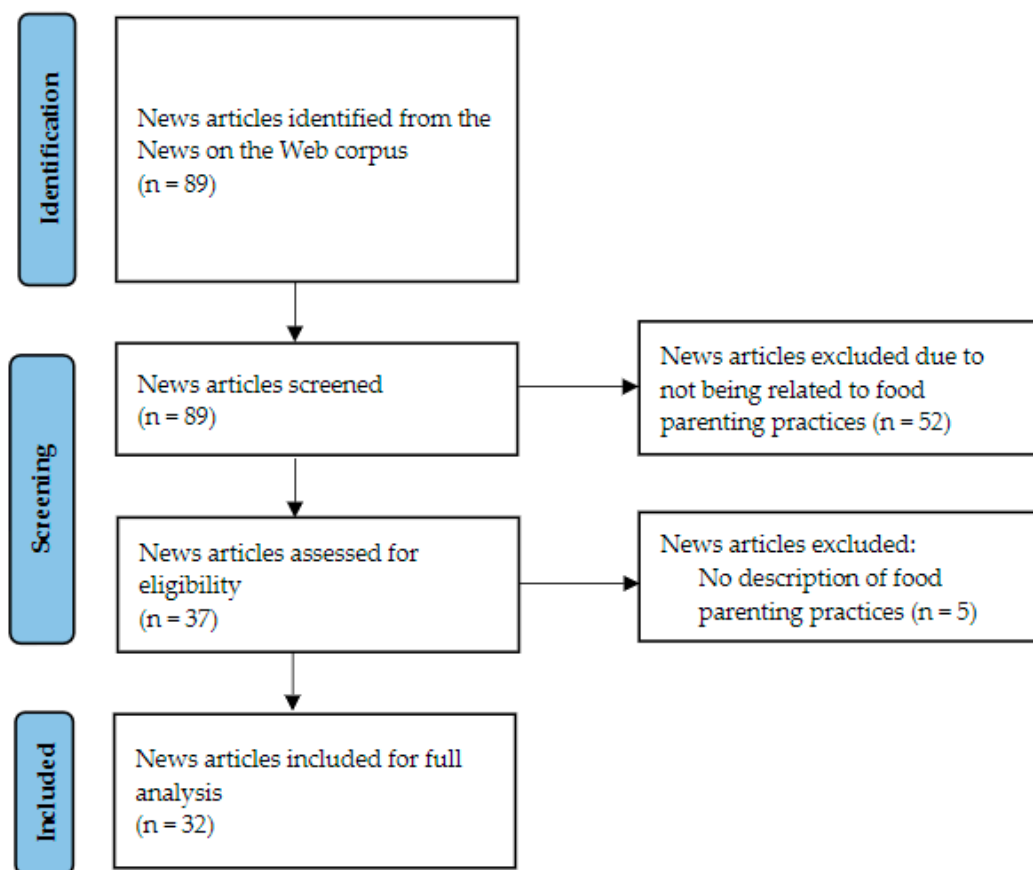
Identification

News articles identified from the News on the Web corpus
(n = 89)

Screening

News articles screened
(n = 89)

News articles excluded due to not being related to food parenting practices (n = 52)

News articles assessed for eligibility
(n = 37)

News articles excluded:
No description of food parenting practices (n = 5)

Included

News articles included for full analysis
(n = 32)